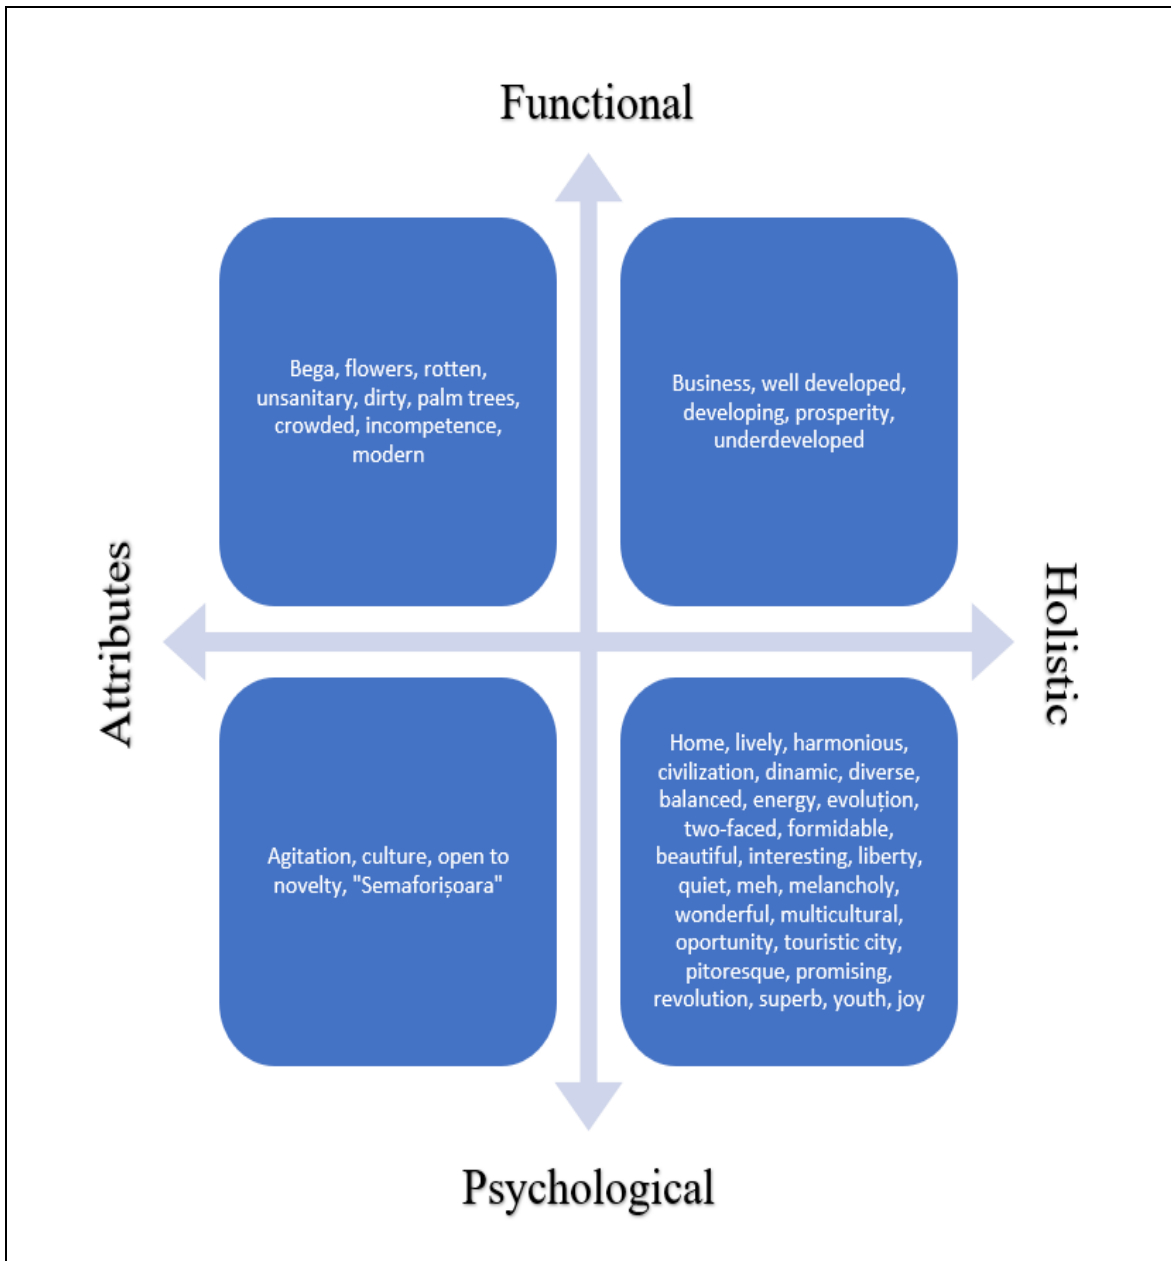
Functional

Attributes

Holistic

Bega, flowers, rotten, unsanitary, dirty, palm trees, crowded, incompetence, modern

Business, well developed, developing, prosperity, underdeveloped

Agitation, culture, open to novelty, "Semaforișoara"

Home, lively, harmonious, civilization, dinamic, diverse, balanced, energy, evoluțion, two-faced, formidable, beautiful, interesting, liberty, quiet, meh, melancholy, wonderful, multicultural, oportunity, touristic city, pitoresque, promising, revolution, superb, youth, joy

Psychological